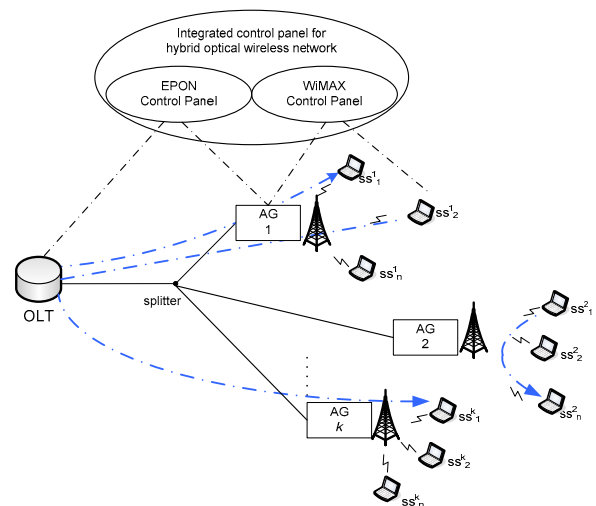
Integrated control panel for hybrid optical wireless network

EPON Control Panel

WiMAX Control Panel

AG 1

$ss^1_1$

$ss^1_2$

$ss^1_n$

OLT

splitter

AG 2

$ss^2_1$

$ss^2_2$

$ss^2_n$

AG $k$

$ss^k_1$

$ss^k_2$

$ss^k_n$